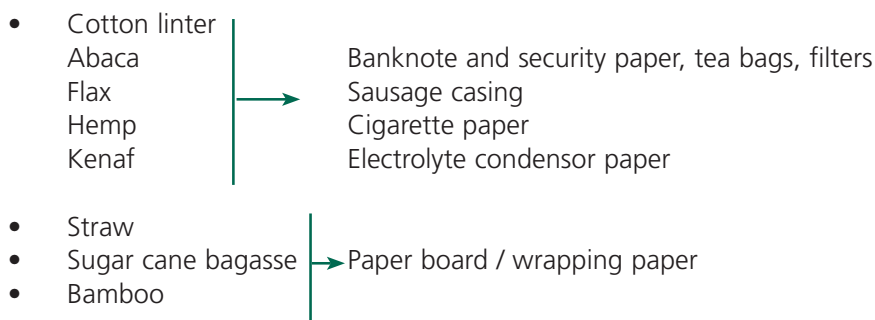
- Cotton linter
  Abaca
  Flax
  Hemp
  Kenaf

Banknote and security paper, tea bags, filters
Sausage casing
Cigarette paper
Electrolyte condensor paper

- Straw
- Sugar cane bagasse
- Bamboo

Paper board / wrapping paper